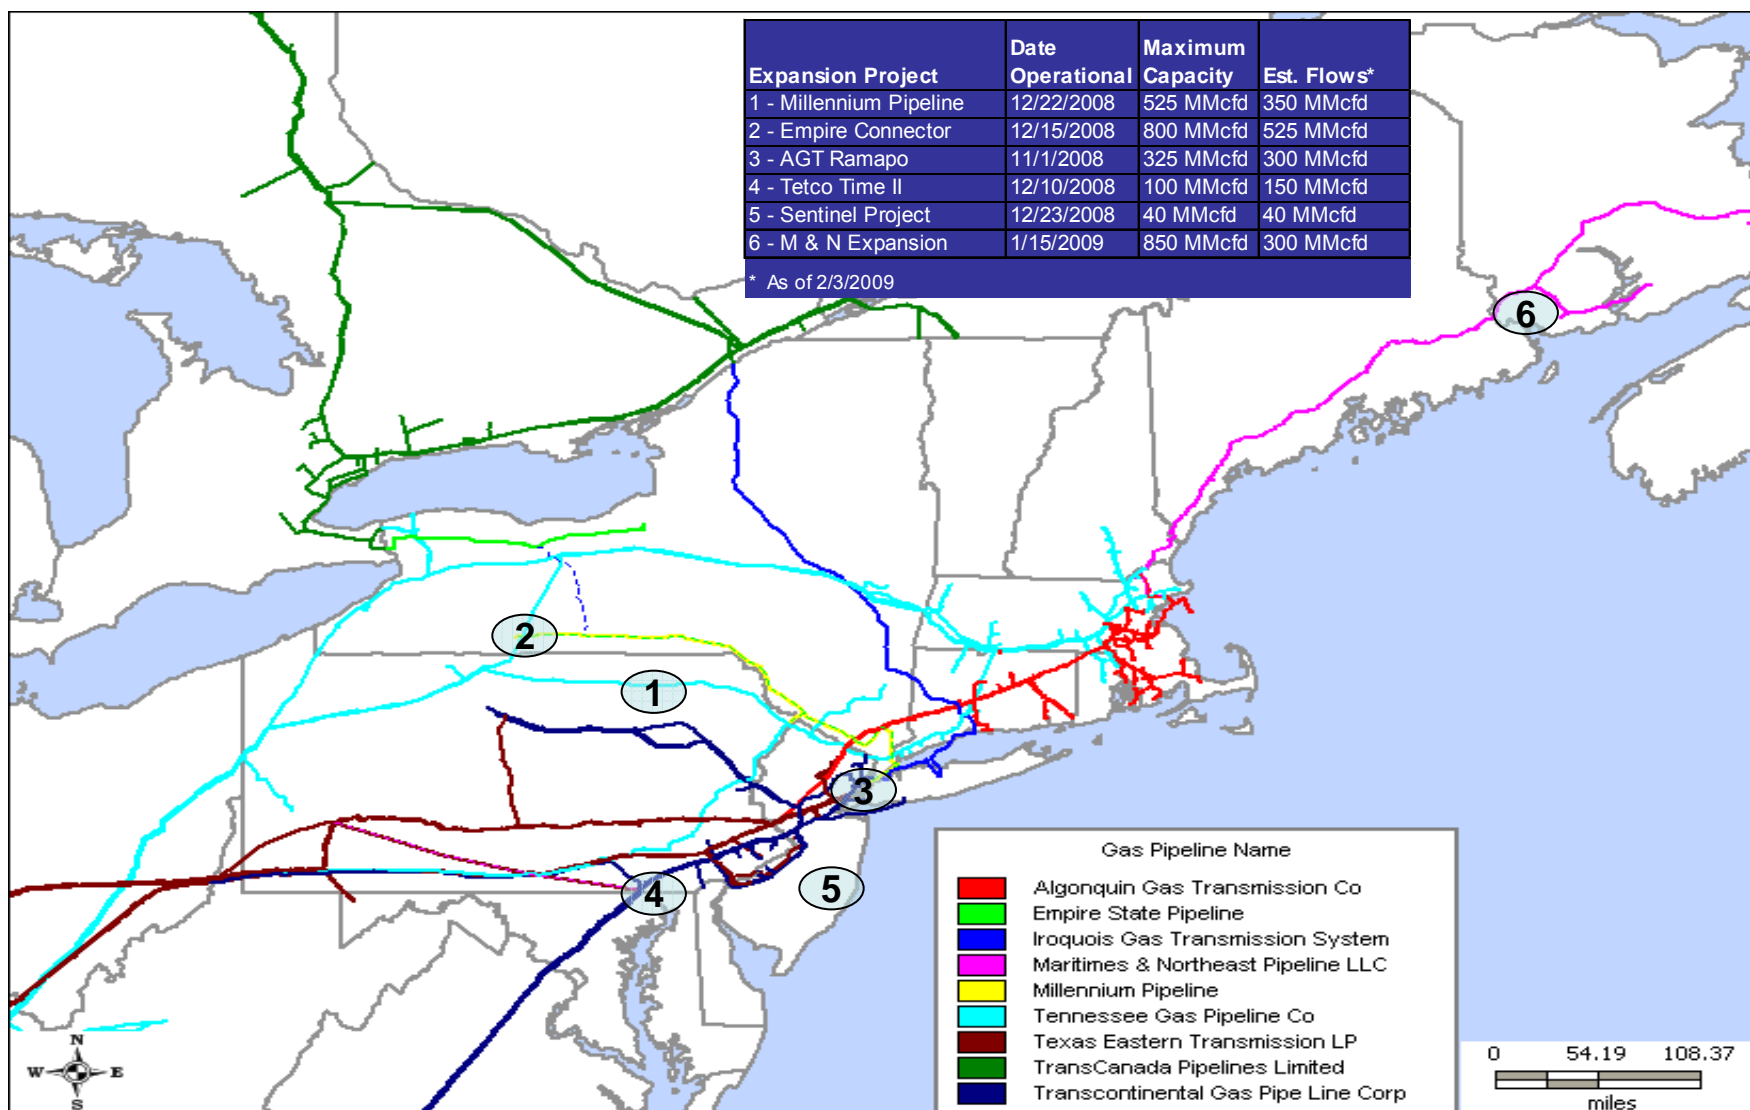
| Expansion Project | Date Operational | Maximum Capacity | Est. Flows* |
|---|---|---|---|
| 1 - Millennium Pipeline | 12/22/2008 | 525 MMcfd | 350 MMcfd |
| 2 - Empire Connector | 12/15/2008 | 800 MMcfd | 525 MMcfd |
| 3 - AGT Ramapo | 11/1/2008 | 325 MMcfd | 300 MMcfd |
| 4 - Tetco Time II | 12/10/2008 | 100 MMcfd | 150 MMcfd |
| 5 - Sentinel Project | 12/23/2008 | 40 MMcfd | 40 MMcfd |
| 6 - M & N Expansion | 1/15/2009 | 850 MMcfd | 300 MMcfd |

* As of 2/3/2009

6

2

1

3

4

5

Gas Pipeline Name
Algonquin Gas Transmission Co
Empire State Pipeline
Iroquois Gas Transmission System
Maritimes & Northeast Pipeline LLC
Millennium Pipeline
Tennessee Gas Pipeline Co
Texas Eastern Transmission LP
TransCanada Pipelines Limited
Transcontinental Gas Pipe Line Corp

N
W E
S

0 54.19 108.37
miles